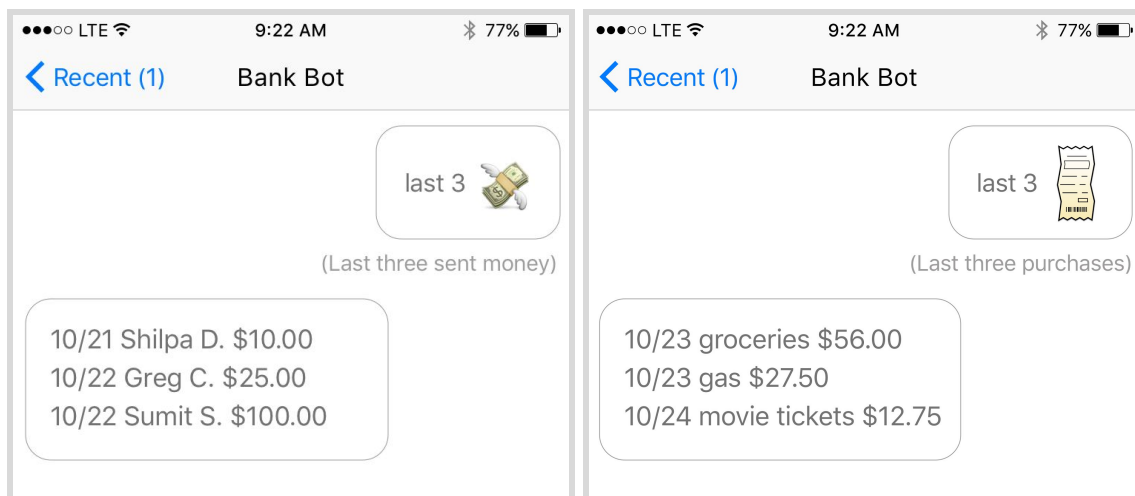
●●●○○ LTE 9:22 AM 77%

Recent (1) Bank Bot

last 3

(Last three sent money)

10/21 Shilpa D. $10.00
10/22 Greg C. $25.00
10/22 Sumit S. $100.00

●●●○○ LTE 9:22 AM 77%

Recent (1) Bank Bot

last 3

(Last three purchases)

10/23 groceries $56.00
10/23 gas $27.50
10/24 movie tickets $12.75